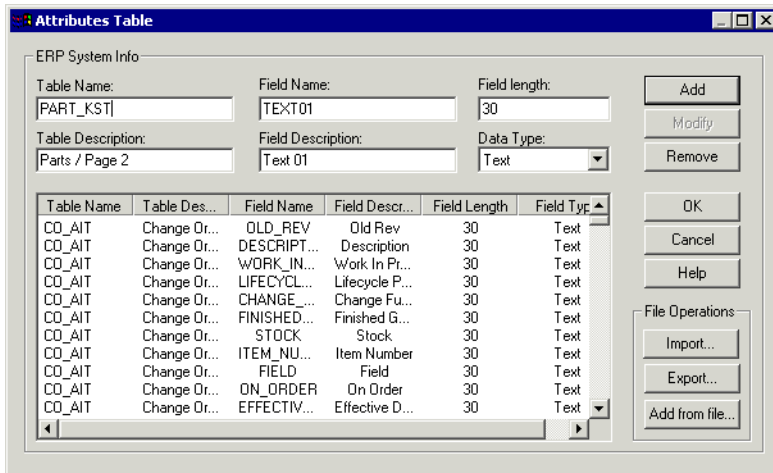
Attributes Table

ERP System Info

Table Name:
PART_KST

Field Name:
TEXT01

Field length:
30

Table Description:
Parts / Page 2

Field Description:
Text 01

Data Type:
Text

Add
Modify
Remove

| Table Name | Table Des... | Field Name | Field Descr... | Field Length | Field Typ |
|---|---|---|---|---|---|
| CO_AIT | Change Or... | OLD_REV | Old Rev | 30 | Text |
| CO_AIT | Change Or... | DESCRIPT... | Description | 30 | Text |
| CO_AIT | Change Or... | WORK_IN... | Work In Pr... | 30 | Text |
| CO_AIT | Change Or... | LIFECYCL... | Lifecycle P... | 30 | Text |
| CO_AIT | Change Or... | CHANGE_... | Change Fu... | 30 | Text |
| CO_AIT | Change Or... | FINISHED... | Finished G... | 30 | Text |
| CO_AIT | Change Or... | STOCK | Stock | 30 | Text |
| CO_AIT | Change Or... | ITEM_NU... | Item Number | 30 | Text |
| CO_AIT | Change Or... | FIELD | Field | 30 | Text |
| CO_AIT | Change Or... | ON_ORDER | On Order | 30 | Text |
| CO_AIT | Change Or... | EFFECTIV... | Effective D... | 30 | Text |

OK
Cancel
Help

File Operations
Import...
Export...
Add from file...